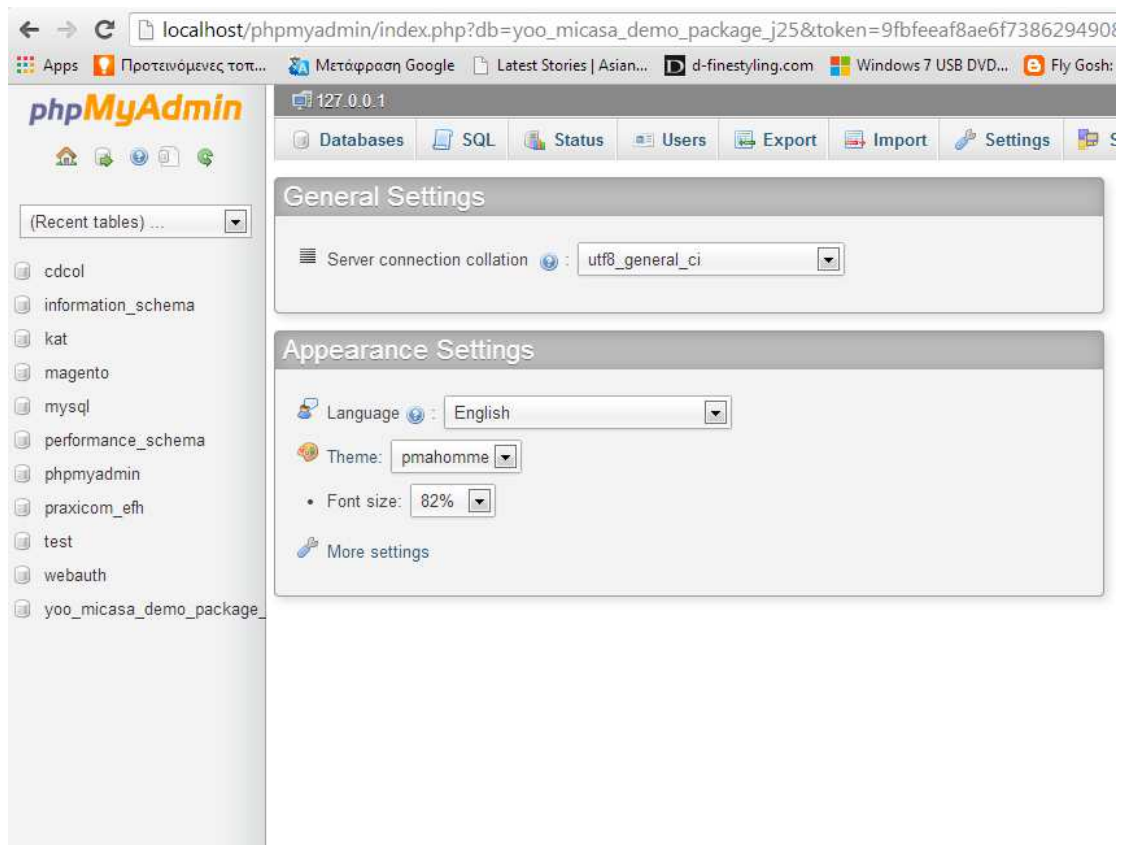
localhost/phpmyadmin/index.php?db=yoo_micasa_demo_package_j25&token=9fbfeeaf8ae6f738629490

Apps Προτεινόμενες τοπ... Μετάφραση Google Latest Stories | Asian... d-finestyling.com Windows 7 USB DVD... Fly Gosh:

phpMyAdmin

(Recent tables) ...

cdcol
information_schema
kat
magento
mysql
performance_schema
phpmyadmin
praxicom_efh
test
webauth
yoo_micasa_demo_package_

127.0.0.1

Databases SQL Status Users Export Import Settings S

General Settings

Server connection collation : utf8_general_ci

Appearance Settings

Language : English

Theme: pmahomme

• Font size: 82%

More settings